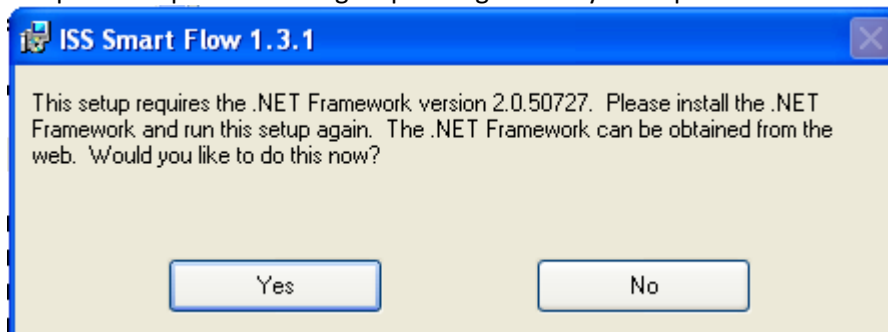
ISS Smart Flow 1.3.1

This setup requires the .NET Framework version 2.0.50727. Please install the .NET Framework and run this setup again. The .NET Framework can be obtained from the web. Would you like to do this now?

Yes

No